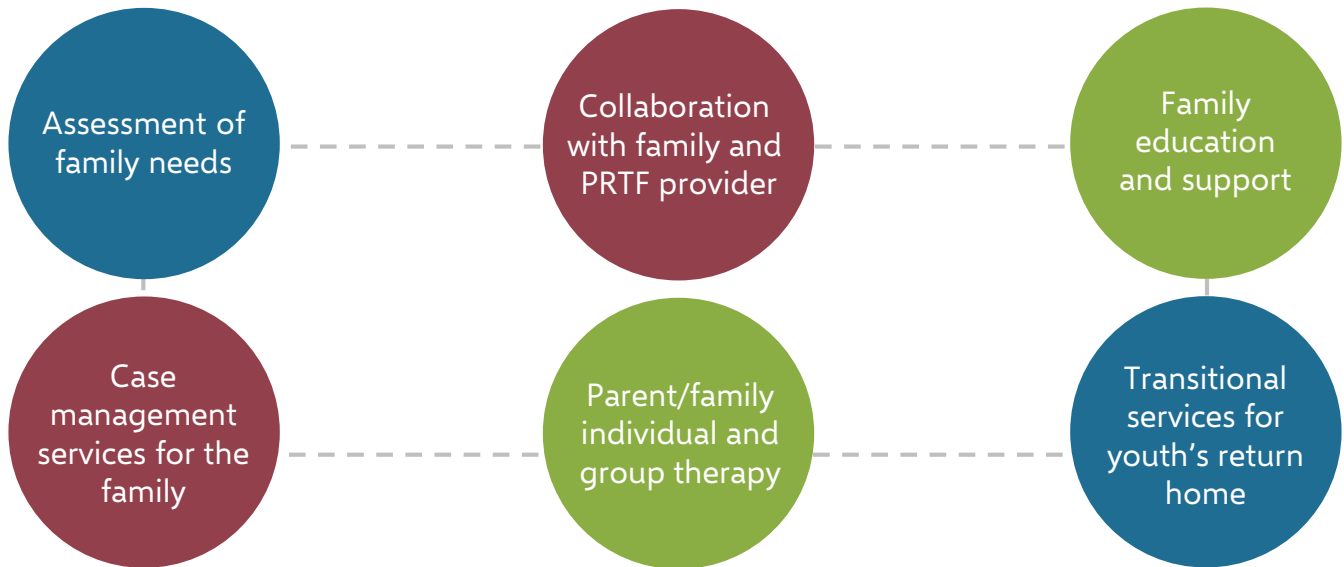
Assessment of family needs

Collaboration with family and PRTF provider

Family education and support

Case management services for the family

Parent/family individual and group therapy

Transitional services for youth’s return home